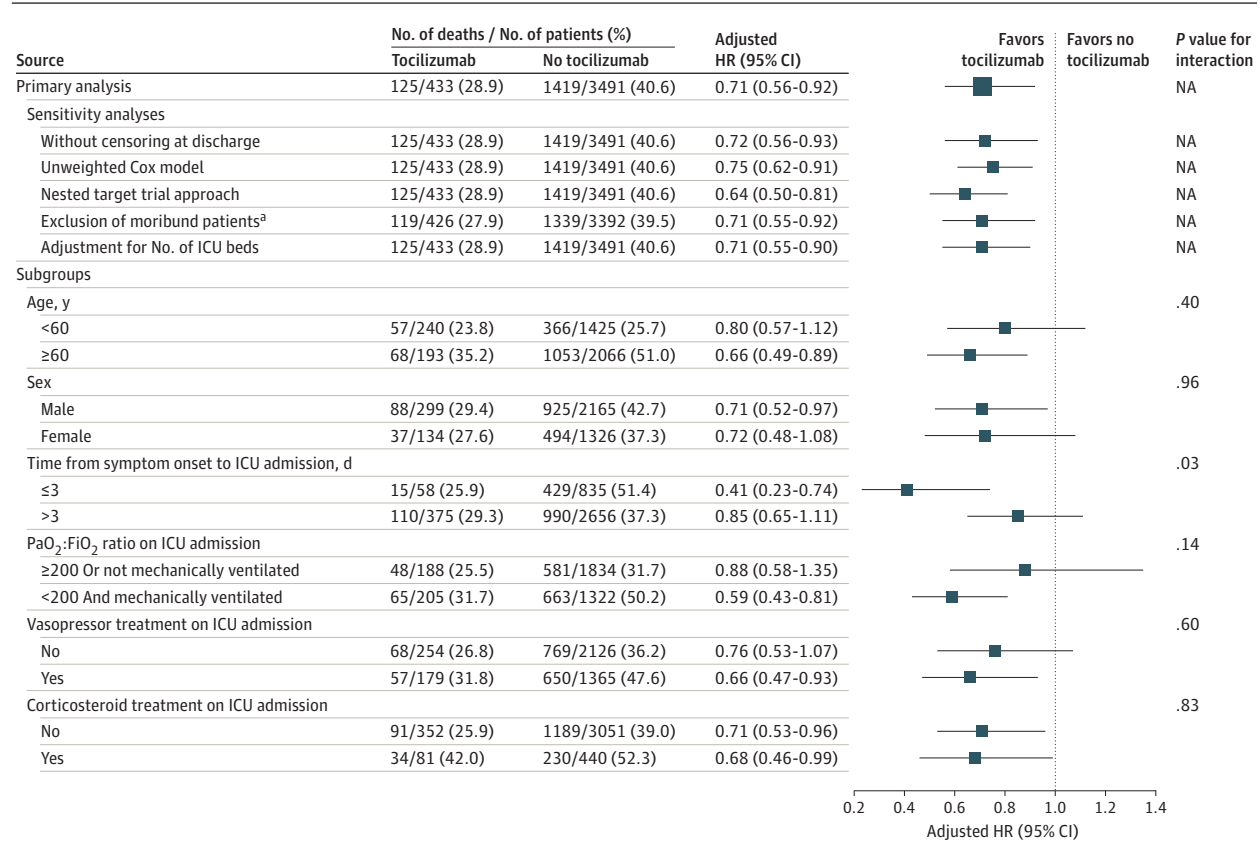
| Source | No. of deaths / No. of patients (%) Tocilizumab | No tocilizumab | Adjusted HR (95% CI) | Favors tocilizumab | Favors no tocilizumab | P value for interaction |
|---|---|---|---|---|---|---|
| Primary analysis | 125/433 (28.9) | 1419/3491 (40.6) | 0.71 (0.56-0.92) | | | NA |
| Sensitivity analyses | | | | | | |
| Without censoring at discharge | 125/433 (28.9) | 1419/3491 (40.6) | 0.72 (0.56-0.93) | | | NA |
| Unweighted Cox model | 125/433 (28.9) | 1419/3491 (40.6) | 0.75 (0.62-0.91) | | | NA |
| Nested target trial approach | 125/433 (28.9) | 1419/3491 (40.6) | 0.64 (0.50-0.81) | | | NA |
| Exclusion of moribund patients$^a$ | 119/426 (27.9) | 1339/3392 (39.5) | 0.71 (0.55-0.92) | | | NA |
| Adjustment for No. of ICU beds | 125/433 (28.9) | 1419/3491 (40.6) | 0.71 (0.55-0.90) | | | NA |
| Subgroups | | | | | | |
| Age, y | | | | | | .40 |
| <60 | 57/240 (23.8) | 366/1425 (25.7) | 0.80 (0.57-1.12) | | | |
| ≥60 | 68/193 (35.2) | 1053/2066 (51.0) | 0.66 (0.49-0.89) | | | |
| Sex | | | | | | .96 |
| Male | 88/299 (29.4) | 925/2165 (42.7) | 0.71 (0.52-0.97) | | | |
| Female | 37/134 (27.6) | 494/1326 (37.3) | 0.72 (0.48-1.08) | | | |
| Time from symptom onset to ICU admission, d | | | | | | .03 |
| ≤3 | 15/58 (25.9) | 429/835 (51.4) | 0.41 (0.23-0.74) | | | |
| >3 | 110/375 (29.3) | 990/2656 (37.3) | 0.85 (0.65-1.11) | | | |
| $PaO_2$:$FiO_2$ ratio on ICU admission | | | | | | .14 |
| ≥200 Or not mechanically ventilated | 48/188 (25.5) | 581/1834 (31.7) | 0.88 (0.58-1.35) | | | |
| <200 And mechanically ventilated | 65/205 (31.7) | 663/1322 (50.2) | 0.59 (0.43-0.81) | | | |
| Vasopressor treatment on ICU admission | | | | | | .60 |
| No | 68/254 (26.8) | 769/2126 (36.2) | 0.76 (0.53-1.07) | | | |
| Yes | 57/179 (31.8) | 650/1365 (47.6) | 0.66 (0.47-0.93) | | | |
| Corticosteroid treatment on ICU admission | | | | | | .83 |
| No | 91/352 (25.9) | 1189/3051 (39.0) | 0.71 (0.53-0.96) | | | |
| Yes | 34/81 (42.0) | 230/440 (52.3) | 0.68 (0.46-0.99) | | | |

0.2 0.4 0.6 0.8 1.0 1.2 1.4
Adjusted HR (95% CI)